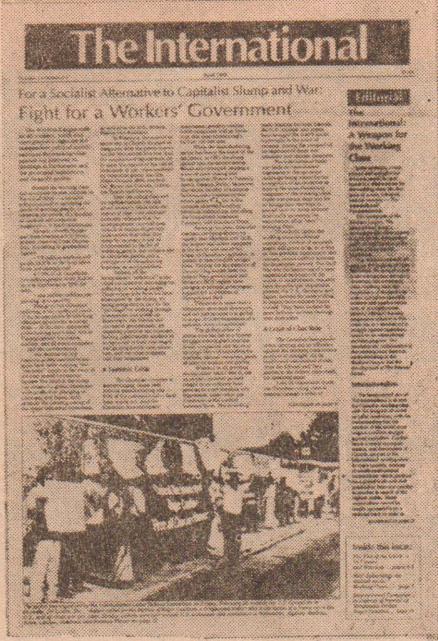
The International

For a Socialist Alternative to Capitalist Slump and War:
Fight for a Workers' Government

Editorial
The International: A Weapon for the Working Class

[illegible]

A Lesson in Class Rule

Inside this issue:

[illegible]